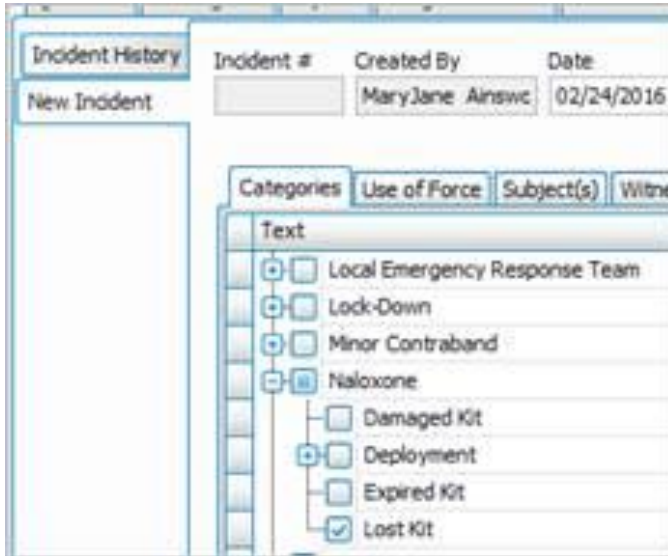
Incident History

New Incident

Incident #

Created By

MaryJane Ainswc

Date

02/24/2016

Categories

Use of Force

Subject(s)

Witne

Text

Local Emergency Response Team

Lock-Down

Minor Contraband

Naloxone

Damaged Kit

Deployment

Expired Kit

Lost Kit